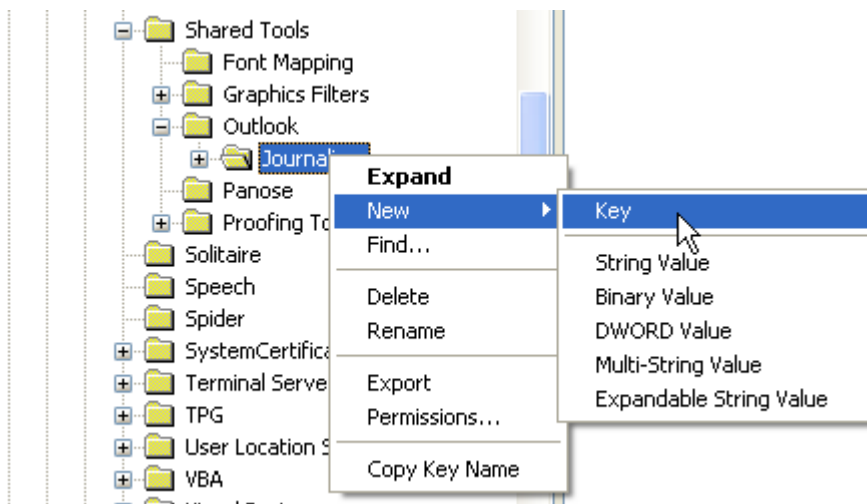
Shared Tools
Font Mapping
Graphics Filters
Outlook
Journa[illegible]
Panose
Proofing To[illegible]
Solitaire
Speech
Spider
SystemCertifica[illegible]
Terminal Serve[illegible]
TPG
User Location S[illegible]
VBA

Expand
New
Find...
Delete
Rename
Export
Permissions...
Copy Key Name

Key
String Value
Binary Value
DWORD Value
Multi-String Value
Expandable String Value